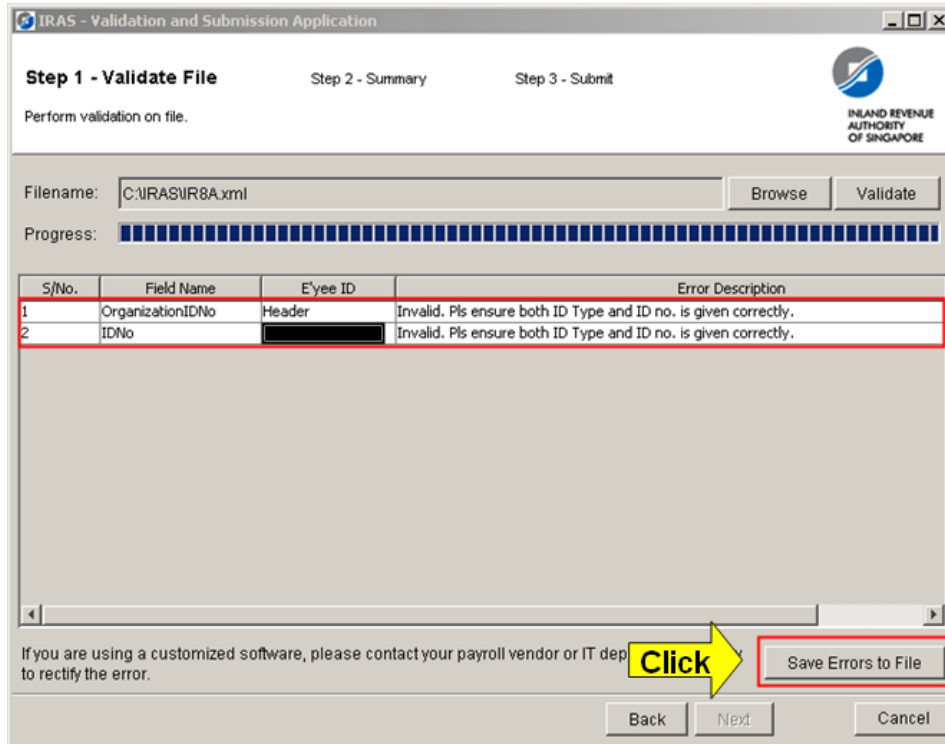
IRAS - Validation and Submission Application

Step 1 - Validate File

Step 2 - Summary

Step 3 - Submit

Perform validation on file.

INLAND REVENUE AUTHORITY OF SINGAPORE

Filename: C:\IRAS\IR8A.xml

Browse

Validate

Progress:

| S/No. | Field Name | E'yee ID | Error Description |
|---|---|---|---|
| 1 | OrganizationIDNo | Header | Invalid. Pls ensure both ID Type and ID no. is given correctly. |
| 2 | IDNo | | Invalid. Pls ensure both ID Type and ID no. is given correctly. |

If you are using a customized software, please contact your payroll vendor or IT dep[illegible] to rectify the error.

Click

Save Errors to File

Back

Next

Cancel